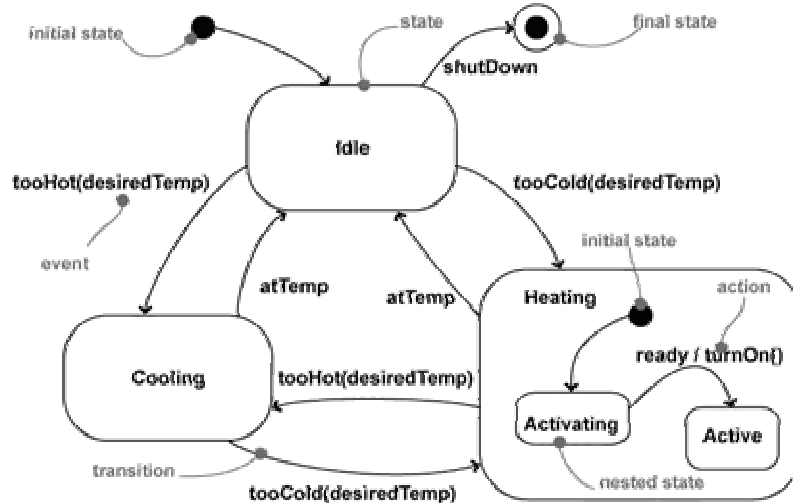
initial state
state
final state
shutDown
Idle
tooHot(desiredTemp)
tooCold(desiredTemp)
event
initial state
atTemp
atTemp
Heating
action
ready / turnOn()
Cooling
tooHot(desiredTemp)
Activating
Active
transition
nested state
tooCold(desiredTemp)